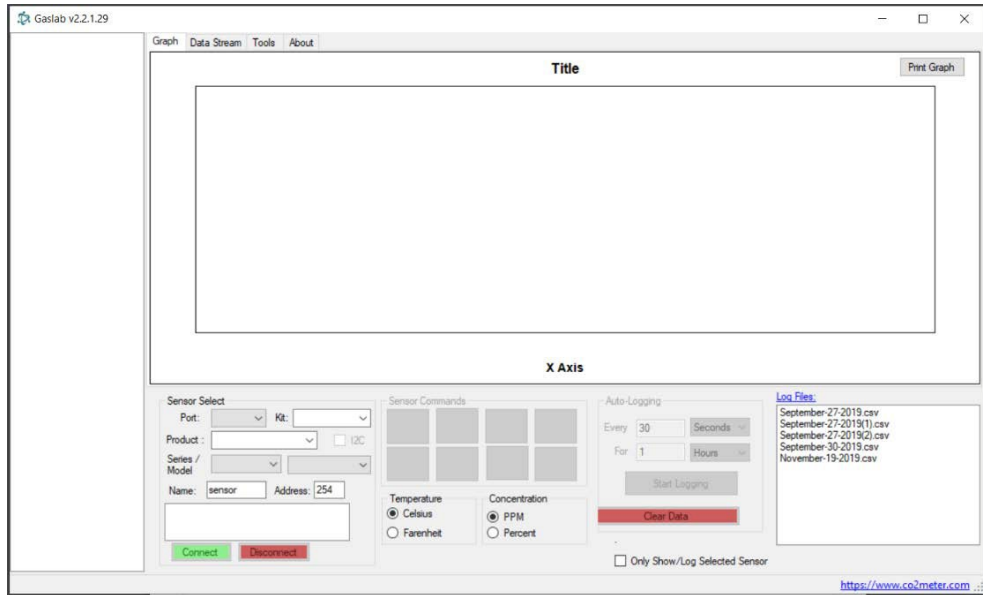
Gaslab v2.2.1.29

Graph Data Stream Tools About

Title

Print Graph

X Axis

Sensor Select
Port:
Kit:
Product :
I2C
Series / Model
Name: sensor
Address: 254
Connect
Disconnect

Sensor Commands

Temperature
Celsius
Farenheit

Concentration
PPM
Percent

Auto-Logging
Every 30 Seconds
For 1 Hours
Start Logging
Clear Data

Log Files:
September-27-2019.csv
September-27-2019(1).csv
September-27-2019(2).csv
September-30-2019.csv
November-19-2019.csv

Only Show/Log Selected Sensor

https://www.co2meter.com